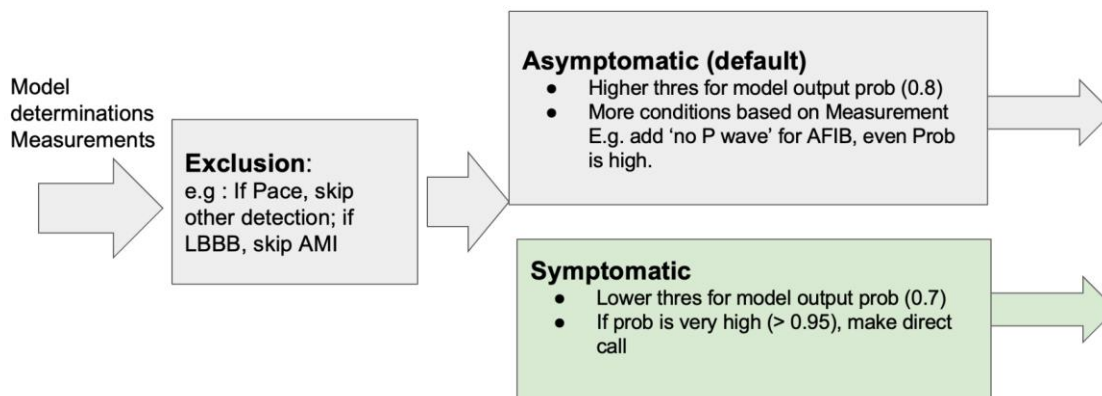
Model determinations Measurements

**Exclusion**:
e.g : If Pace, skip other detection; if LBBB, skip AMI

**Asymptomatic (default)**
- Higher thres for model output prob (0.8)
- More conditions based on Measurement E.g. add 'no P wave' for AFIB, even Prob is high.

**Symptomatic**
- Lower thres for model output prob (0.7)
- If prob is very high (> 0.95), make direct call